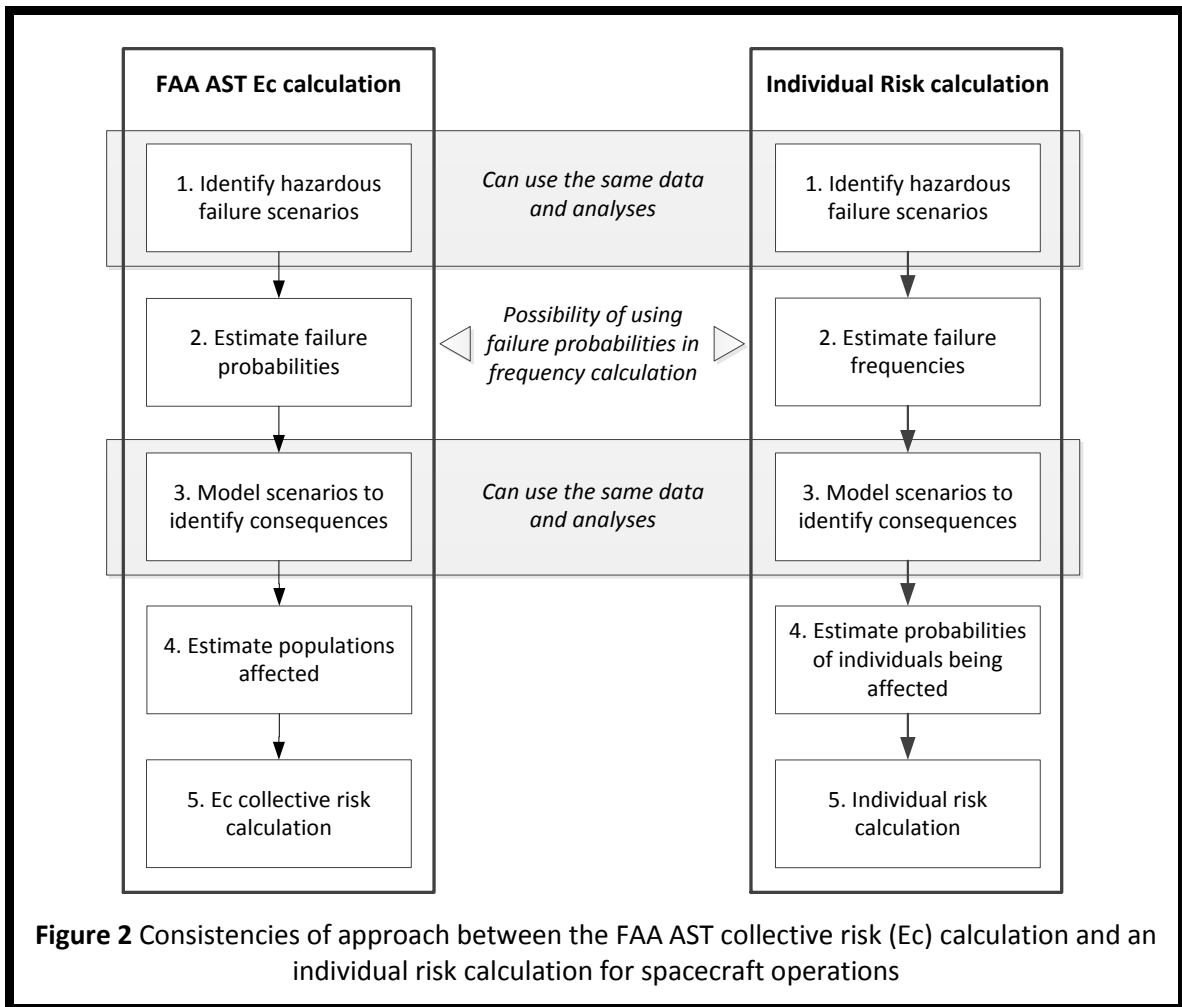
FAA AST Ec calculation

Individual Risk calculation

1. Identify hazardous failure scenarios

Can use the same data and analyses

1. Identify hazardous failure scenarios

2. Estimate failure probabilities

Possibility of using failure probabilities in frequency calculation

2. Estimate failure frequencies

3. Model scenarios to identify consequences

Can use the same data and analyses

3. Model scenarios to identify consequences

4. Estimate populations affected

4. Estimate probabilities of individuals being affected

5. Ec collective risk calculation

5. Individual risk calculation

**Figure 2** Consistencies of approach between the FAA AST collective risk (Ec) calculation and an individual risk calculation for spacecraft operations